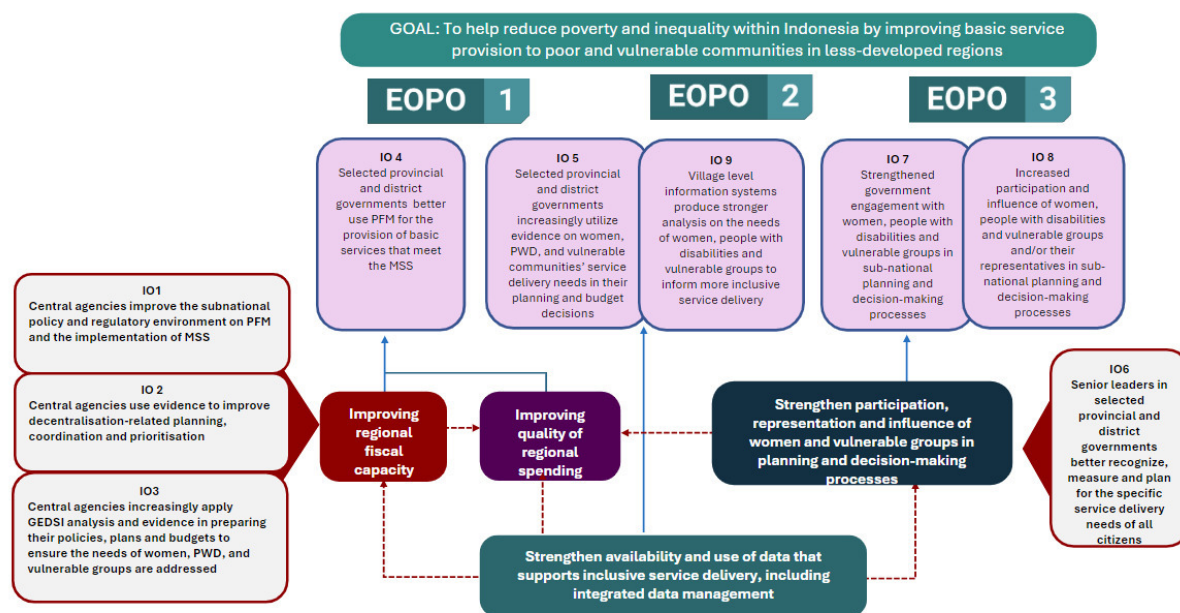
GOAL: To help reduce poverty and inequality within Indonesia by improving basic service provision to poor and vulnerable communities in less-developed regions

EOPO 1

EOPO 2

EOPO 3

IO 4
Selected provincial and district governments better use PFM for the provision of basic services that meet the MSS

IO 5
Selected provincial and district governments increasingly utilize evidence on women, PWD, and vulnerable communities' service delivery needs in their planning and budget decisions

IO 9
Village level information systems produce stronger analysis on the needs of women, people with disabilities and vulnerable groups to inform more inclusive service delivery

IO 7
Strengthened government engagement with women, people with disabilities and vulnerable groups in sub-national planning and decision-making processes

IO 8
Increased participation and influence of women, people with disabilities and vulnerable groups and/or their representatives in sub-national planning and decision-making processes

IO1
Central agencies improve the subnational policy and regulatory environment on PFM and the implementation of MSS

IO 2
Central agencies use evidence to improve decentralisation-related planning, coordination and prioritisation

IO3
Central agencies increasingly apply GEDSI analysis and evidence in preparing their policies, plans and budgets to ensure the needs of women, PWD, and vulnerable groups are addressed

Improving regional fiscal capacity

Improving quality of regional spending

Strengthen participation, representation and influence of women and vulnerable groups in planning and decision-making processes

IO6
Senior leaders in selected provincial and district governments better recognize, measure and plan for the specific service delivery needs of all citizens

Strengthen availability and use of data that supports inclusive service delivery, including integrated data management